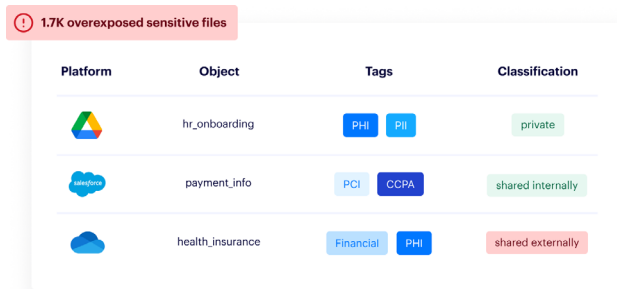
1.7K overexposed sensitive files

| Platform | Object | Tags | Classification |
|---|---|---|---|
| | hr_onboarding | PHI PII | private |
| salesforce | payment_info | PCI CCPA | shared internally |
| | health_insurance | Financial PHI | shared externally |